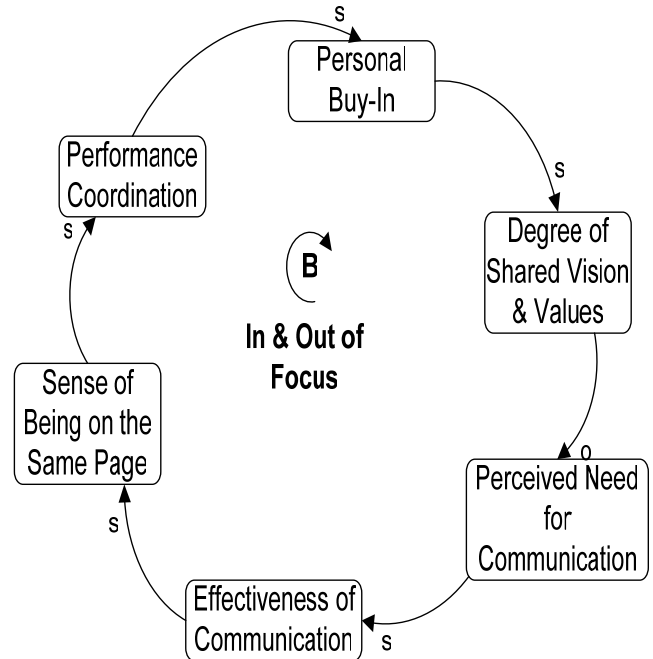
s

Personal Buy-In

s

Degree of Shared Vision & Values

o

Perceived Need for Communication

s

Effectiveness of Communication

s

Sense of Being on the Same Page

s

Performance Coordination

B

In & Out of Focus